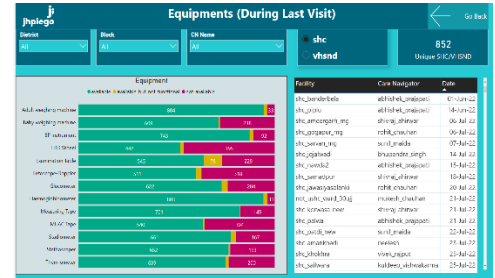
jhpiego

Equipments (During Last Visit)

Go Back

District
All

Block
All

CN Name
All

shc
vhsnd

852
Unique SHC/VHSND

Equipment
available ● available but not functional ● not available

| | | | |
|---|---|---|---|
| Adult weighing machine | 684 | | 53 |
| Baby weighing machine | 609 | | 172 |
| BP instrument | 743 | | 92 |
| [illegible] | 667 | | 160 |
| Examination table | 545 | 79 | 228 |
| Hemoglobin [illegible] | 711 | | 105 |
| Glucometer | 620 | | 201 |
| Hemoglobinometer | 681 | | 147 |
| Measuring Tape | 721 | | 49 |
| MUAC tape | 721 | | 101 |
| Stadiometer | 620 | | 167 |
| Stethoscope | 662 | | 151 |
| Thermometer | 639 | | 203 |

| Facility | Core Navigator | Date |
|---|---|---|
| shc_benderbela | abhishek_prajapati | 07-Jul-22 |
| shc_pipriya | abhishek_prajapati | 14-Jul-22 |
| shc_amargarh_mrg | shivraj_ahirwar | 08-Jul-22 |
| shc_gorjapur_mrg | rohit_chauhan | 08-Jul-22 |
| shc_sarwani_mrg | sunil_malda | 07-Jul-22 |
| shc_jagatwadi | bhupendra_singh | 14-Jul-22 |
| shc_newabad | abhishek_prajapati | 14-Jul-22 |
| shc_semratpur | shivraj_ahirwar | 11-Jul-22 |
| shc_jawastyasdanki | rohit_chauhan | 11-Jul-22 |
| not_adhr_cand_10.gj | mukesh_chauhan | 11-Jul-22 |
| shc_korwasa_new | shivraj_ahirwar | 11-Jul-22 |
| shc_palwa | abhishek_prajapati | 12-Jul-22 |
| shc_guradi_new | sunil_malda | 12-Jul-22 |
| shc_amarkheda | neelesh | 12-Jul-22 |
| shc_khokhra | vivek_rajput | 12-Jul-22 |
| shc_salhwara | kuldeep_vishwakarma | 13-Jul-22 |